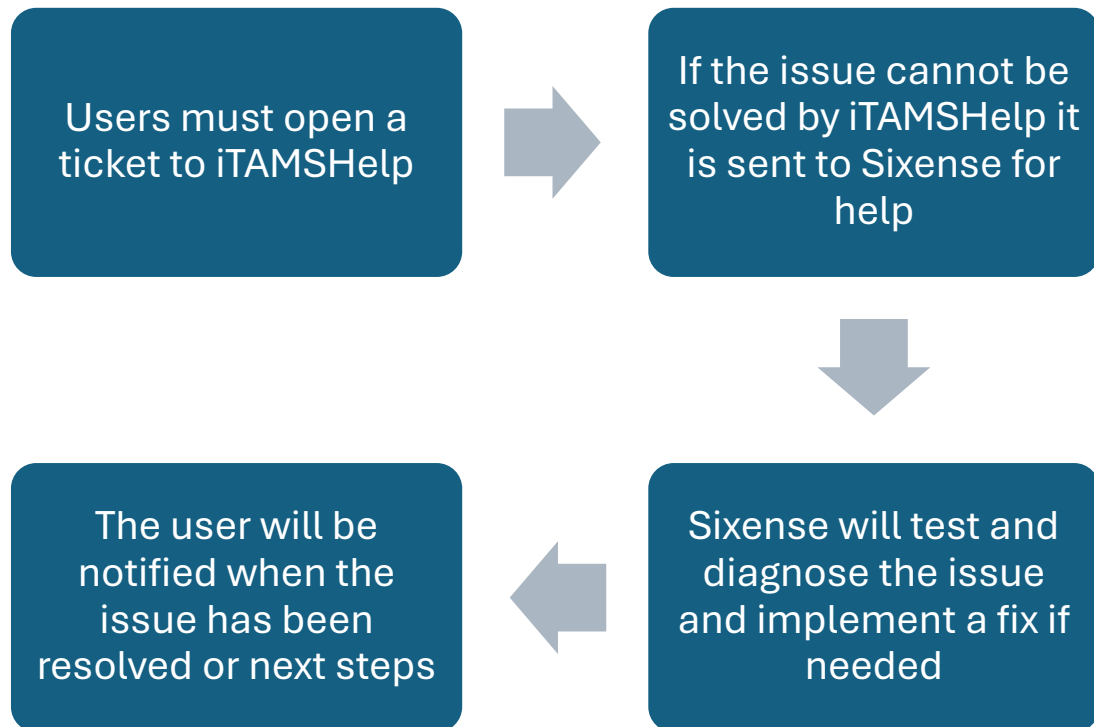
Users must open a ticket to iTAMSHelp

If the issue cannot be solved by iTAMSHelp it is sent to Sixense for help

Sixense will test and diagnose the issue and implement a fix if needed

The user will be notified when the issue has been resolved or next steps